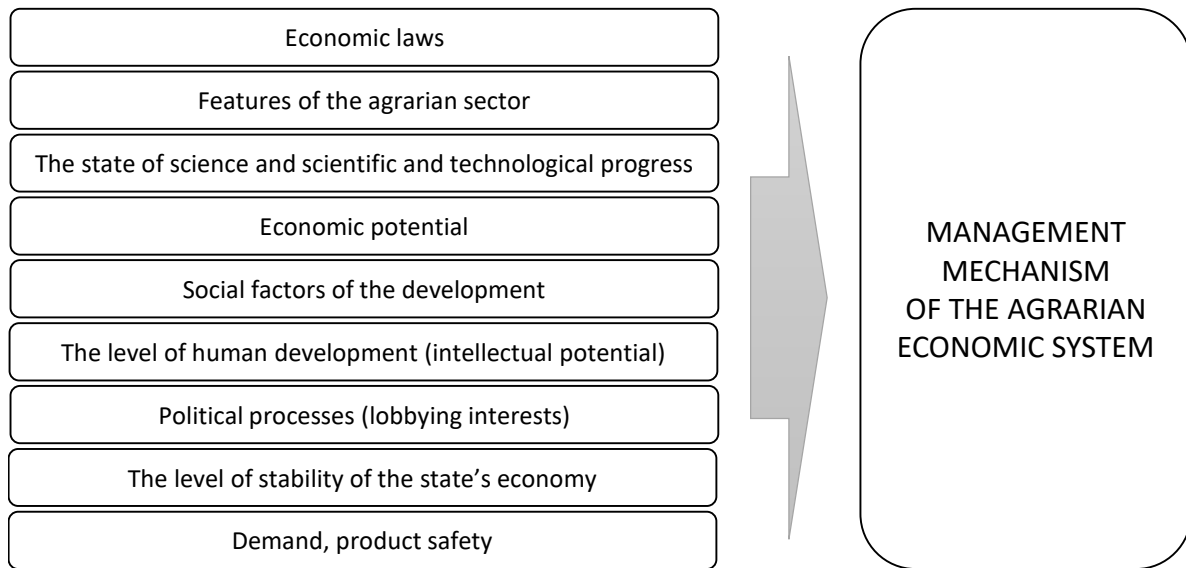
Economic laws

Features of the agrarian sector

The state of science and scientific and technological progress

Economic potential

Social factors of the development

The level of human development (intellectual potential)

Political processes (lobbying interests)

The level of stability of the state’s economy

Demand, product safety

MANAGEMENT MECHANISM OF THE AGRARIAN ECONOMIC SYSTEM